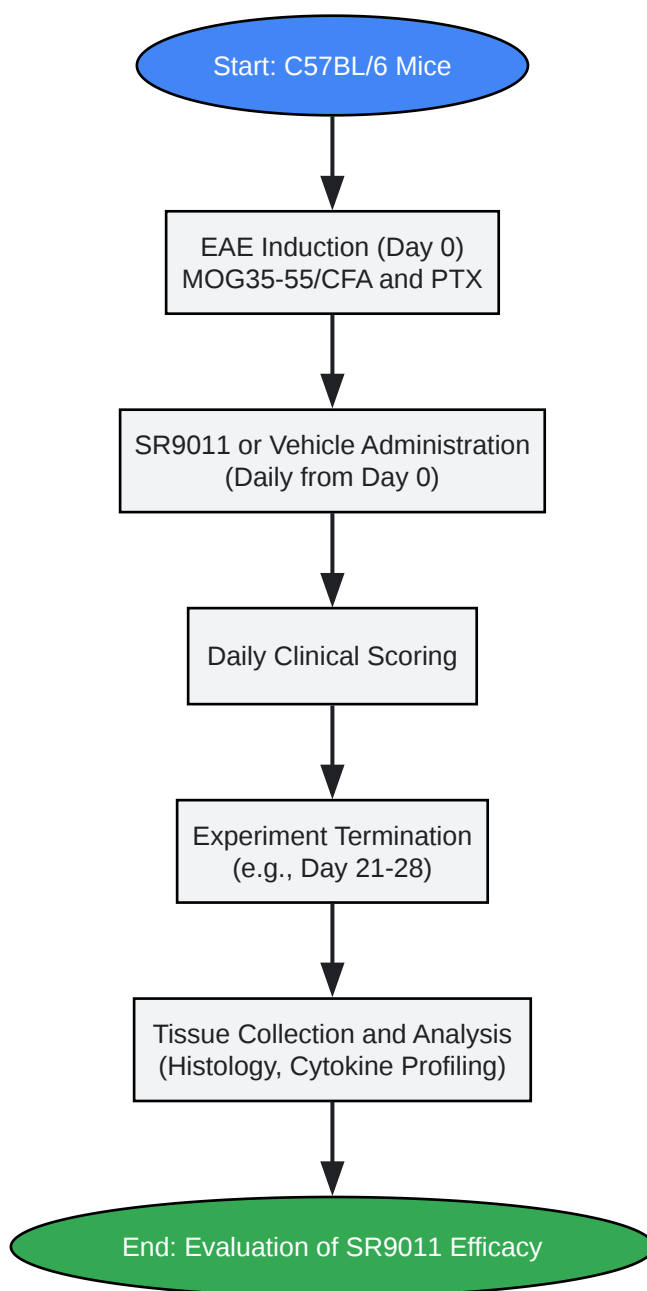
Start: C57BL/6 Mice

EAE Induction (Day 0)
MOG35-55/CFA and PTX

SR9011 or Vehicle Administration
(Daily from Day 0)

Daily Clinical Scoring

Experiment Termination
(e.g., Day 21-28)

Tissue Collection and Analysis
(Histology, Cytokine Profiling)

End: Evaluation of SR9011 Efficacy